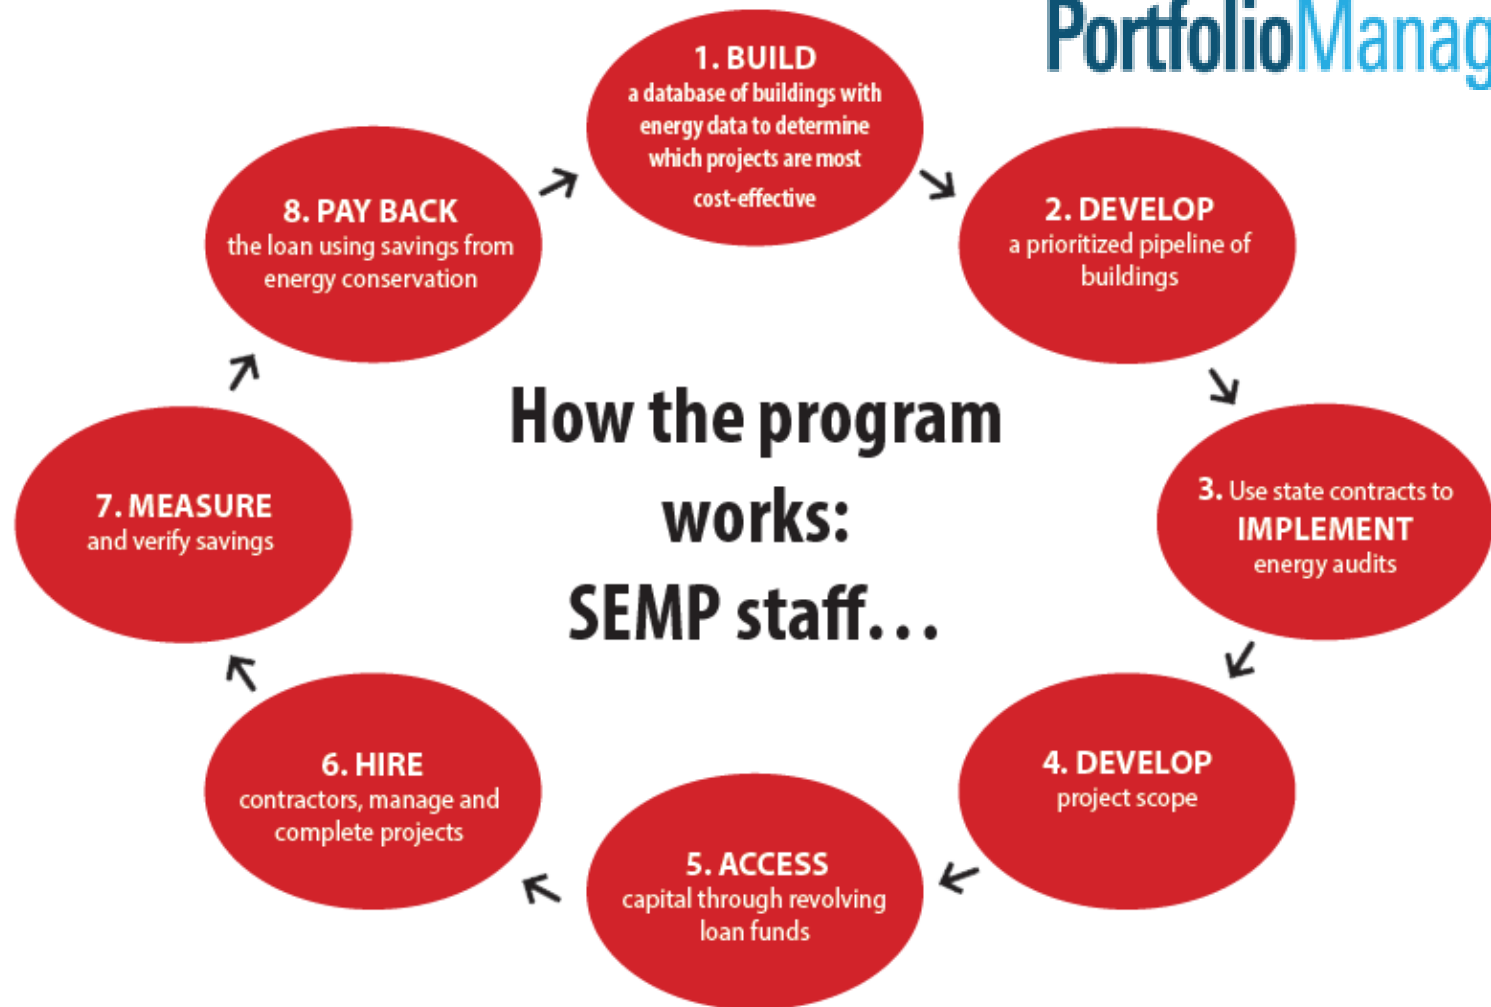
PortfolioManag

How the program works: SEMP staff…

1. BUILD
a database of buildings with energy data to determine which projects are most cost-effective

2. DEVELOP
a prioritized pipeline of buildings

3. Use state contracts to IMPLEMENT energy audits

4. DEVELOP
project scope

5. ACCESS
capital through revolving loan funds

6. HIRE
contractors, manage and complete projects

7. MEASURE
and verify savings

8. PAY BACK
the loan using savings from energy conservation